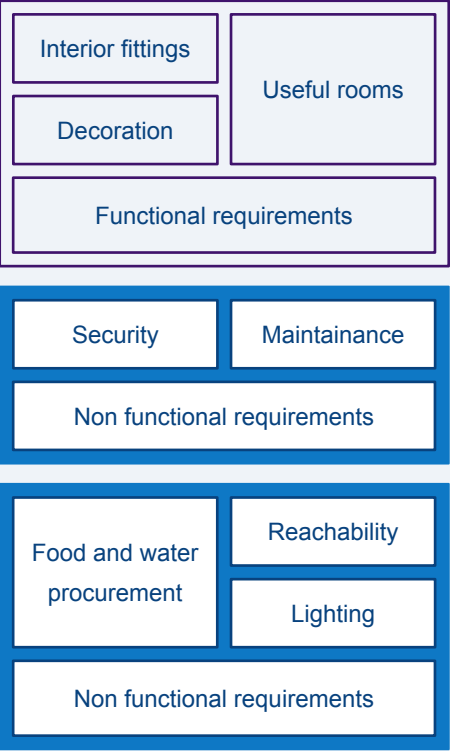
Interior fittings

Decoration

Useful rooms

Functional requirements

Security

Maintainance

Non functional requirements

Food and water procurement

Reachability

Lighting

Non functional requirements